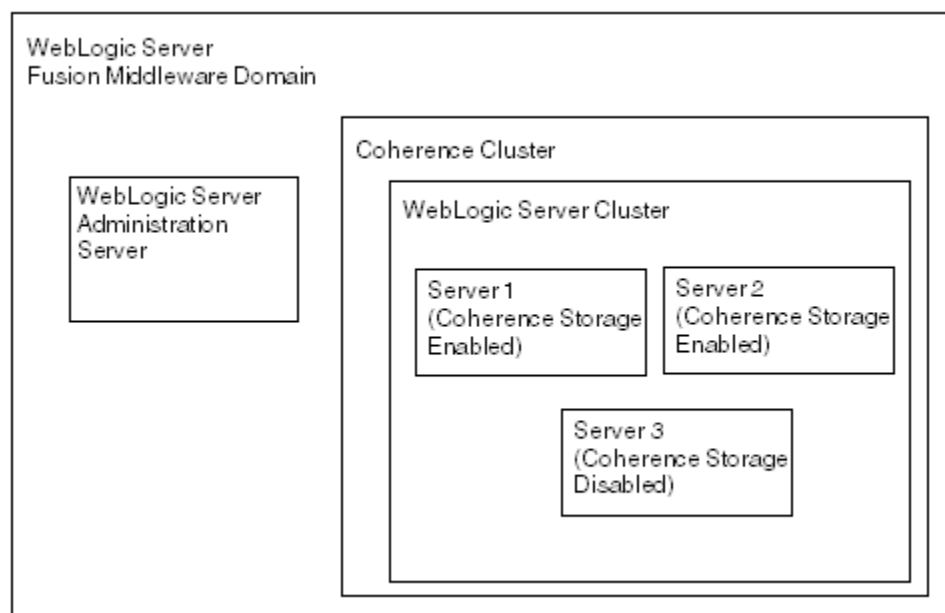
WebLogic Server
Fusion Middleware Domain

WebLogic Server
Administration
Server

Coherence Cluster

WebLogic Server Cluster

Server 1
(Coherence Storage
Enabled)

Server 2
(Coherence Storage
Enabled)

Server 3
(Coherence Storage
Disabled)